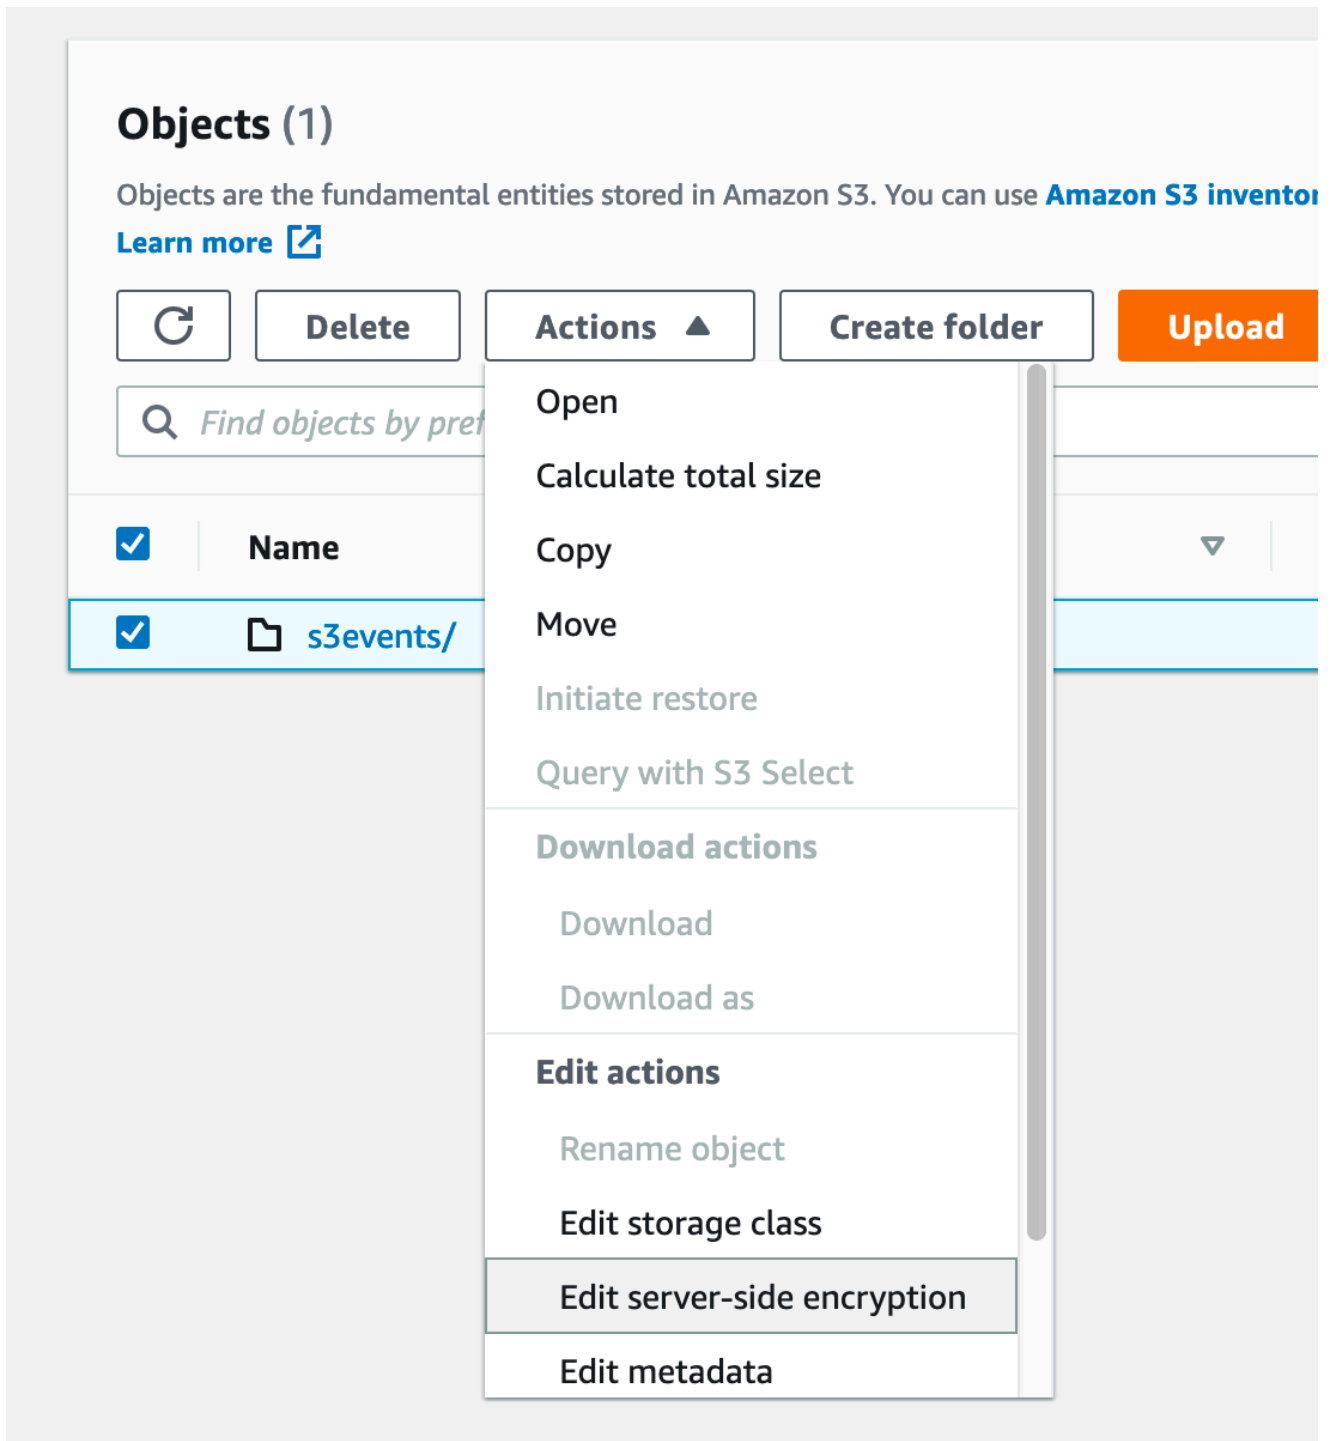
Objects (1)

Objects are the fundamental entities stored in Amazon S3. You can use Amazon S3 inventor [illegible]
Learn more

Delete | Actions | Create folder | Upload

Find objects by pref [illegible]

Name

s3events/

Open
Calculate total size
Copy
Move
Initiate restore
Query with S3 Select
Download actions
Download
Download as
Edit actions
Rename object
Edit storage class
Edit server-side encryption
Edit metadata